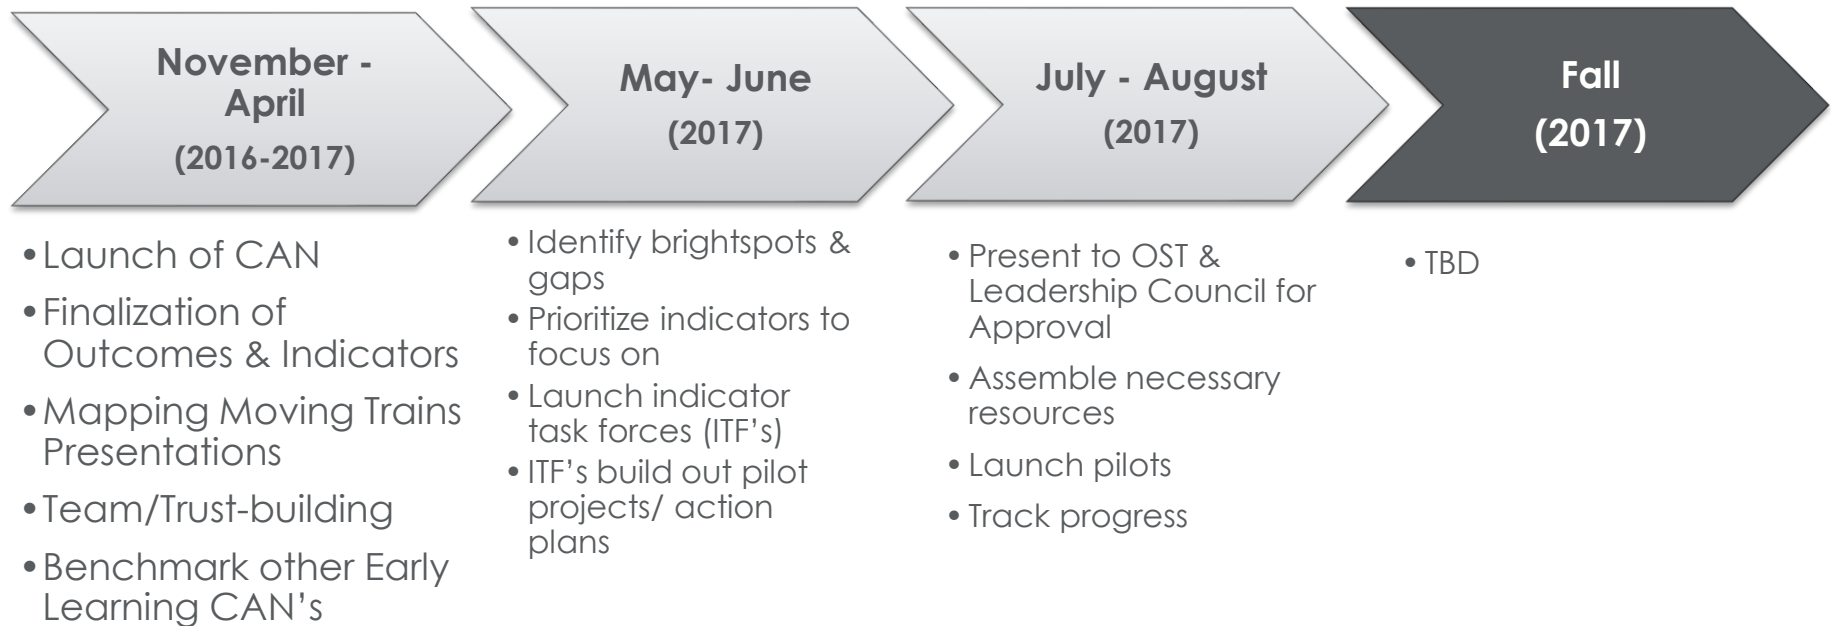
November - April
(2016-2017)

May- June
(2017)

July - August
(2017)

Fall
(2017)

• Launch of CAN
• Finalization of Outcomes & Indicators
• Mapping Moving Trains Presentations
• Team/Trust-building
• Benchmark other Early Learning CAN's

• Identify brightspots & gaps
• Prioritize indicators to focus on
• Launch indicator task forces (ITF's)
• ITF's build out pilot projects/ action plans

• Present to OST & Leadership Council for Approval
• Assemble necessary resources
• Launch pilots
• Track progress

• TBD